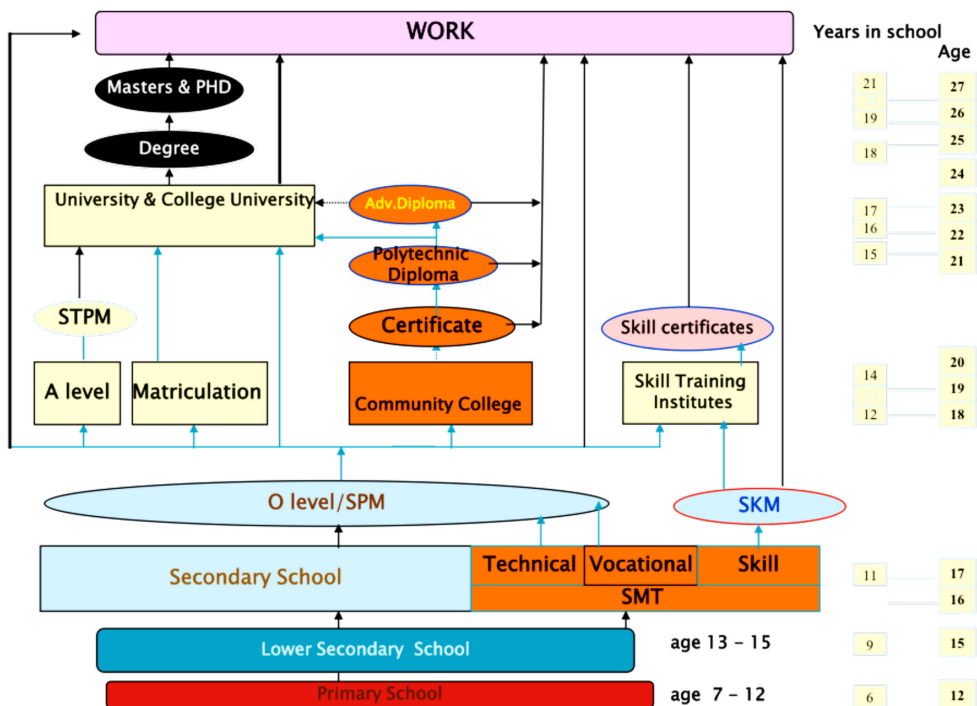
WORK

Years in school

Age

Masters & PHD

Degree

University & College University

Adv.Diploma

Polytechnic Diploma

Certificate

STPM

A level

Matriculation

Community College

Skill certificates

Skill Training Institutes

O level/SPM

SKM

Secondary School

Technical

Vocational

Skill

SMT

Lower Secondary School

age 13 - 15

Primary School

age 7 - 12

| Years in school | Age |
|---|---|
| 21 | 27 |
| 19 | 26 |
| 18 | 25 |
| | 24 |
| 17 | 23 |
| 16 | 22 |
| 15 | 21 |
| | 20 |
| 14 | 19 |
| 12 | 18 |
| 11 | 17 |
| | 16 |
| 9 | 15 |
| 6 | 12 |